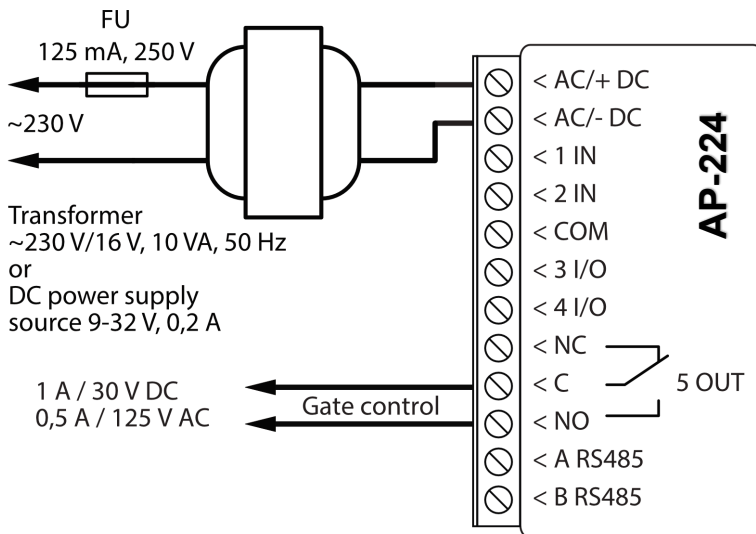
FU
125 mA, 250 V

~230 V

Transformer
~230 V/16 V, 10 VA, 50 Hz
or
DC power supply
source 9-32 V, 0,2 A

1 A / 30 V DC
0,5 A / 125 V AC

Gate control

< AC/+ DC
< AC/- DC
< 1 IN
< 2 IN
< COM
< 3 I/O
< 4 I/O
< NC
< C
< NO
< A RS485
< B RS485

5 OUT

AP-224